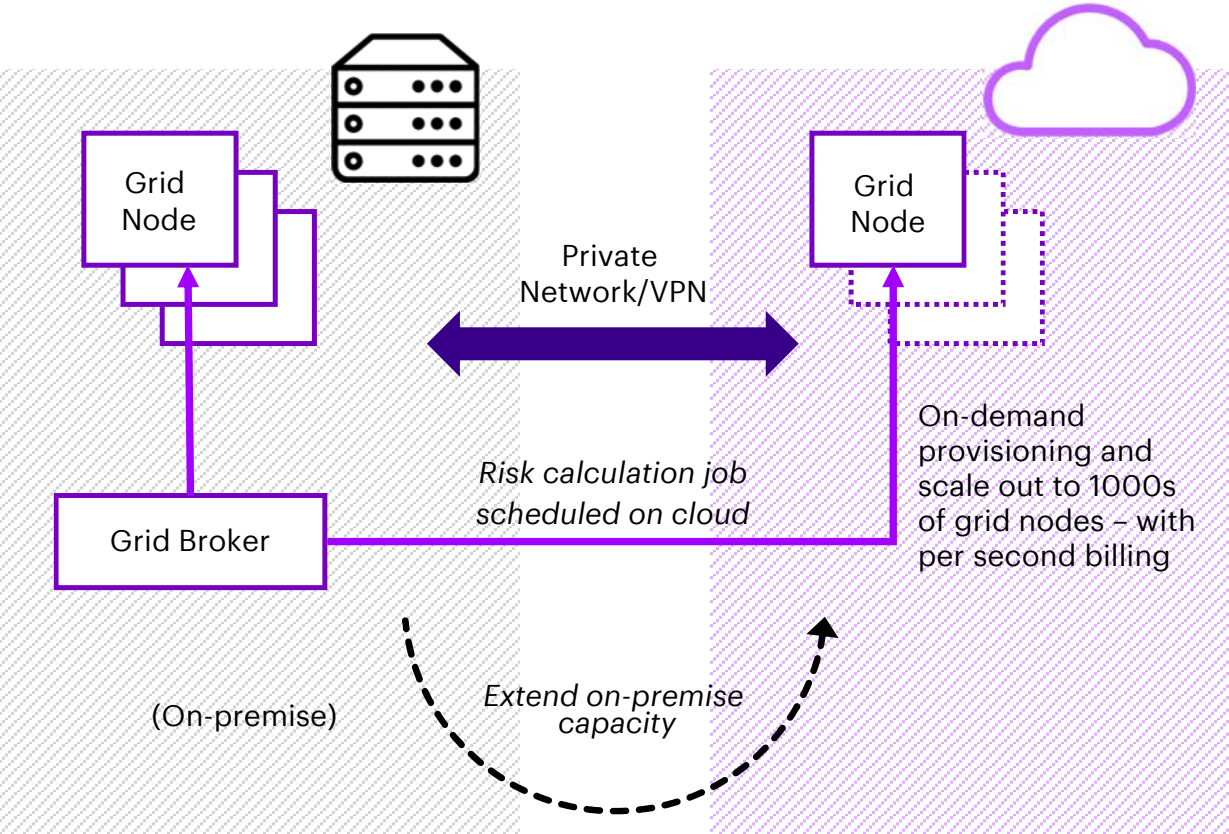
Grid Node

Private Network/VPN

Grid Node

On-demand provisioning and scale out to 1000s of grid nodes – with per second billing

Risk calculation job scheduled on cloud

Grid Broker

(On-premise)

Extend on-premise capacity